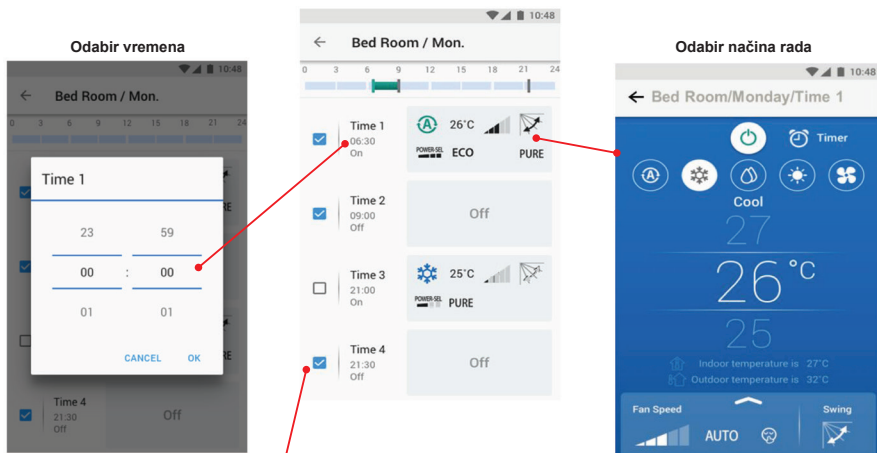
Odabir vremena

10:48

Bed Room / Mon.

0 3 6 9 12 15 18 21 24

Time 1

23 59

00 : 00

01 01

CANCEL OK

Time 4
21:30
Off

Off

10:48

Bed Room / Mon.

0 3 6 9 12 15 18 21 24

Time 1
06:30
On

26°C

POWER-SEL ECO PURE

Time 2
09:00
Off

Off

Time 3
21:00
On

25°C

POWER-SEL PURE

Time 4
21:30
Off

Off

Odabir načina rada

10:48

Bed Room/Monday/Time 1

Timer

Cool

27

26°C

25

Indoor temperature is 27°C
Outdoor temperature is 32°C

Fan Speed

AUTO

Swing